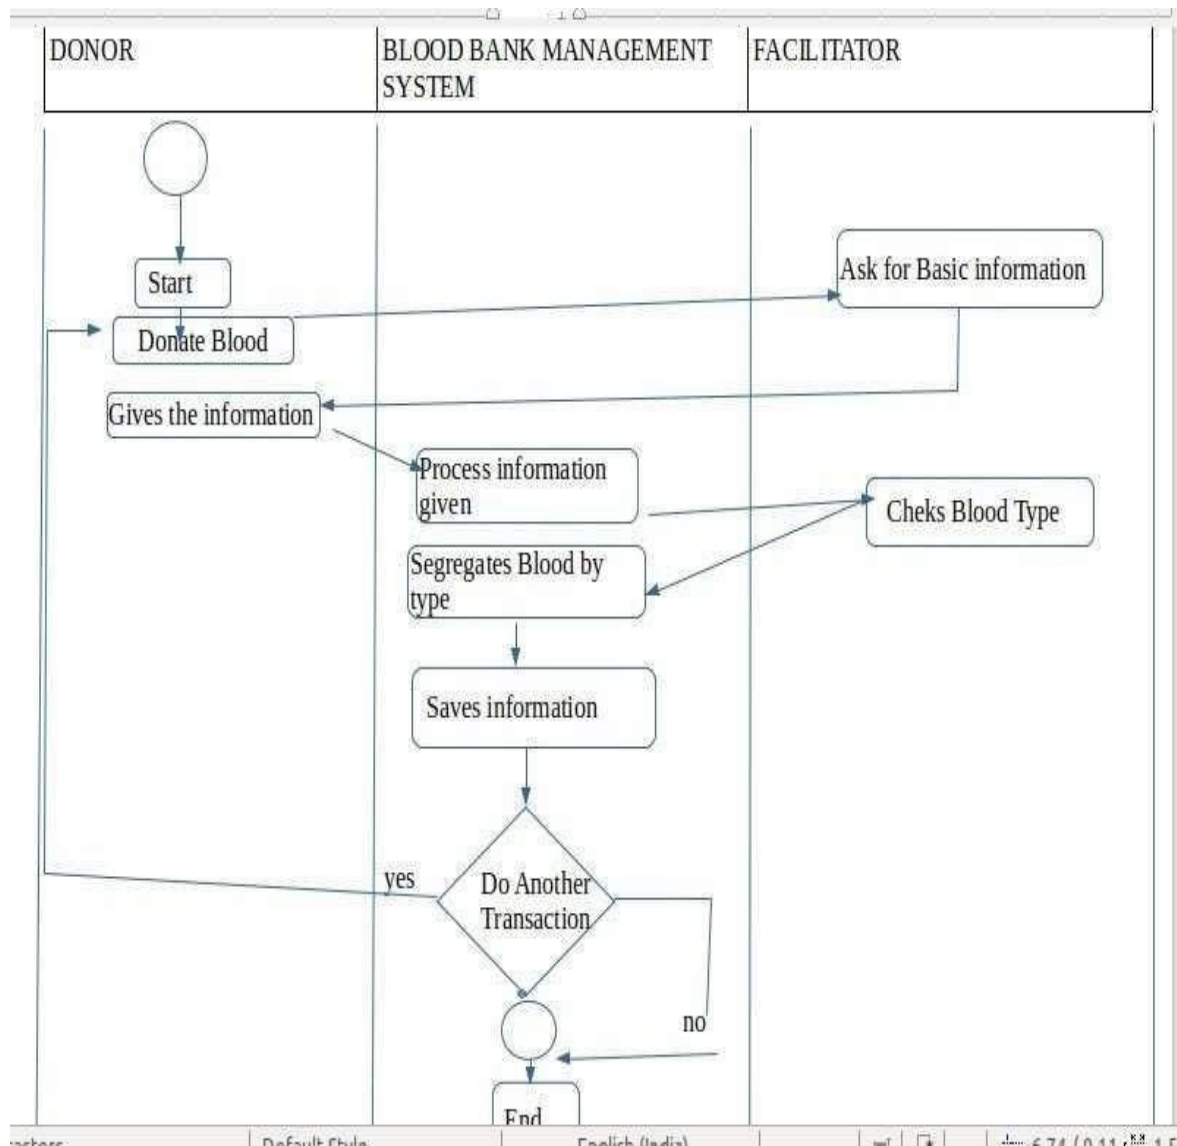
DONOR

BLOOD BANK MANAGEMENT SYSTEM

FACILITATOR

Start

Donate Blood

Ask for Basic information

Gives the information

Process information given

Cheks Blood Type

Segregates Blood by type

Saves information

yes

Do Another Transaction

no

End

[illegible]aracters | Default Style | English (India) | 6.74 / 0.11 1.5